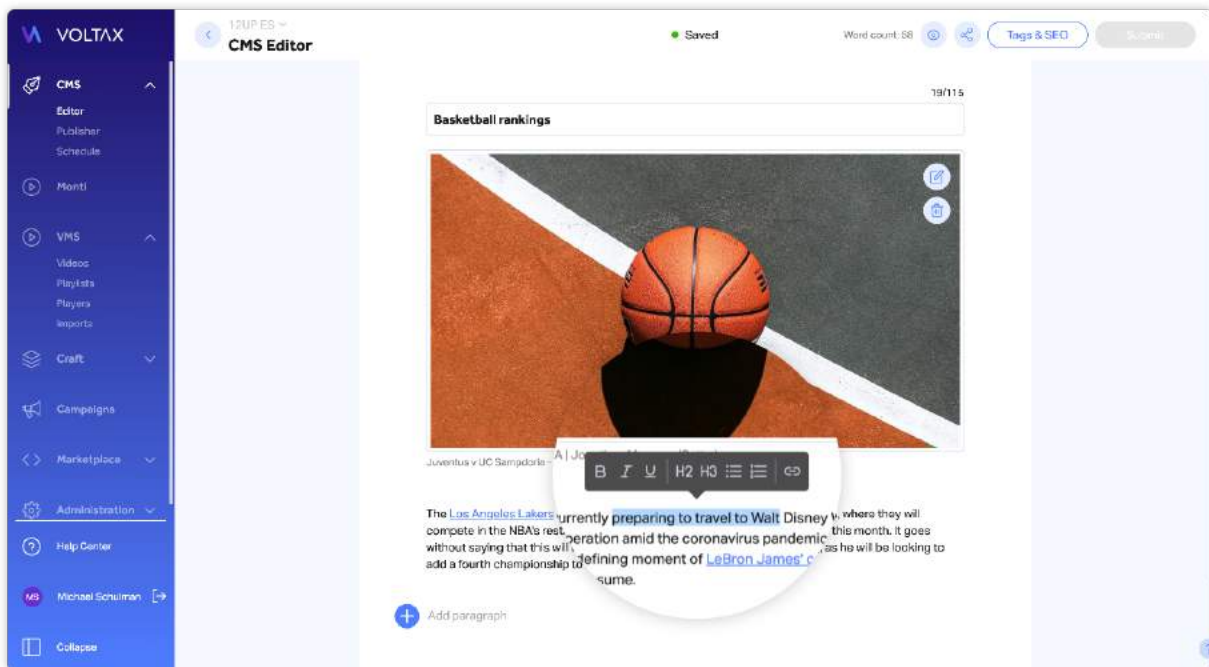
VOLTAX

CMS
Editor
Publisher
Schedule

Monti

VMS
Videos
Playlists
Players
Imports

Craft

Campaigns

Marketplace

Administration

Help Center

MS Michael Schulman

Collapse

12UP ES
CMS Editor

Saved

Word count: 58

Tags & SEO

Submit

19/115

Basketball rankings

Juventus v UC Sampdoria - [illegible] A | Jo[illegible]

B I U H2 H3

The Los Angeles Lakers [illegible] urrently preparing to travel to Walt Disney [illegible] where they will compete in the NBA's rest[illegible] operation amid the coronavirus pandemic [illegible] this month. It goes without saying that this wil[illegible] defining moment of LeBron James' c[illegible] as he will be looking to add a fourth championship to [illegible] sume.

Add paragraph